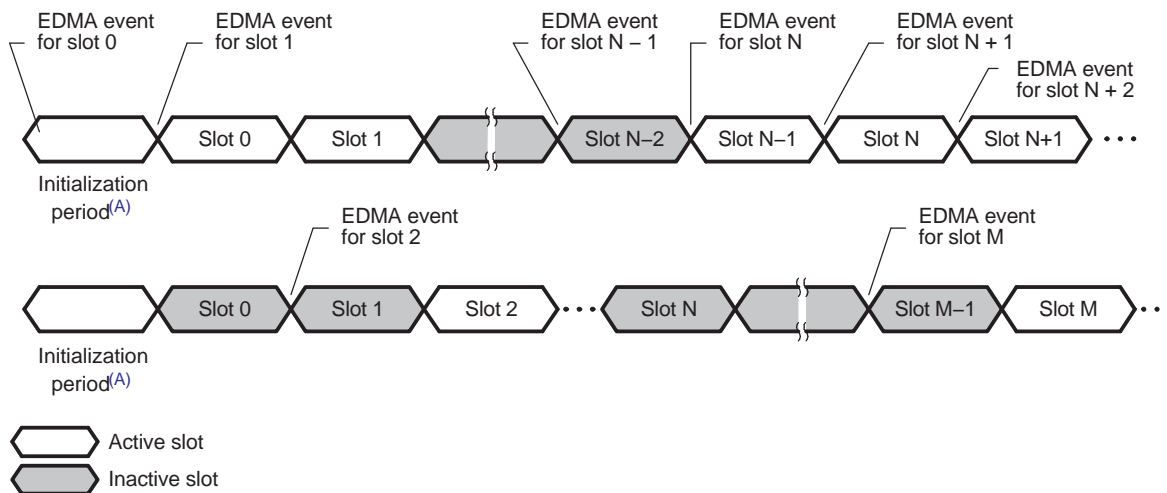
EDMA event for slot 0

EDMA event for slot 1

EDMA event for slot N – 1

EDMA event for slot N

EDMA event for slot N + 1

EDMA event for slot N + 2

Slot 0 Slot 1 Slot N–2 Slot N–1 Slot N Slot N+1 • • •

Initialization period(A)

EDMA event for slot 2

EDMA event for slot M

Slot 0 Slot 1 Slot 2 • • • Slot N Slot M–1 Slot M • •

Initialization period(A)

Active slot

Inactive slot